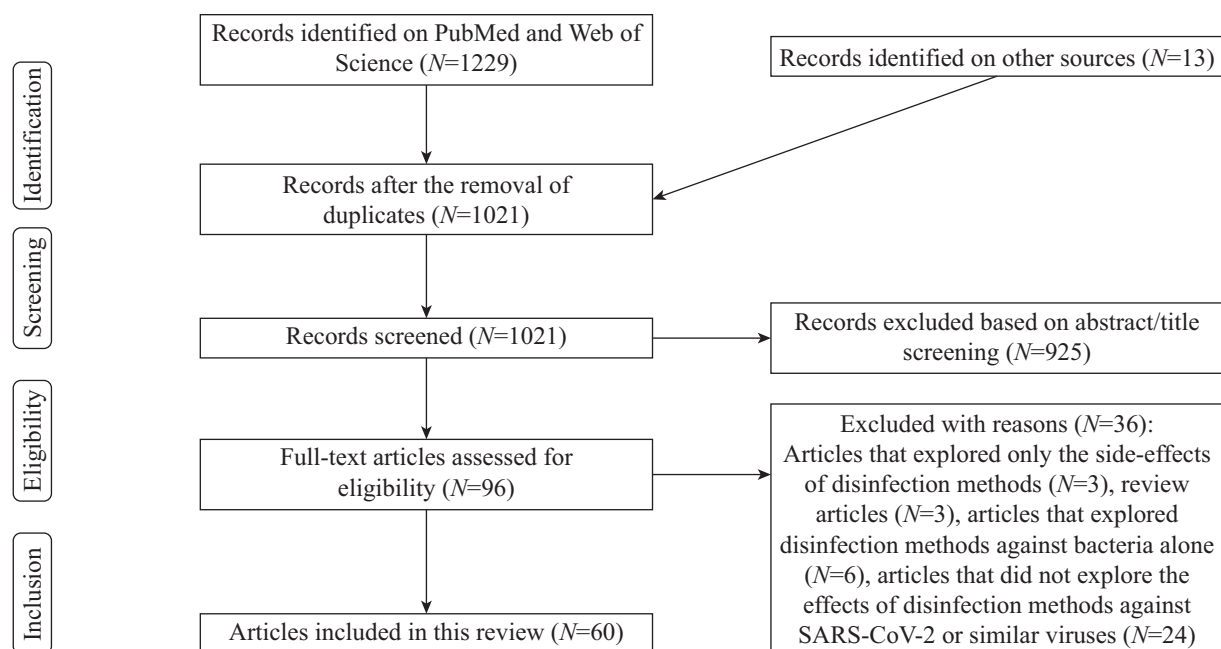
Identification

Records identified on PubMed and Web of Science ($N$=1229)

Records identified on other sources ($N$=13)

Records after the removal of duplicates ($N$=1021)

Screening

Records screened ($N$=1021)

Records excluded based on abstract/title screening ($N$=925)

Eligibility

Full-text articles assessed for eligibility ($N$=96)

Excluded with reasons ($N$=36): Articles that explored only the side-effects of disinfection methods ($N$=3), review articles ($N$=3), articles that explored disinfection methods against bacteria alone ($N$=6), articles that did not explore the effects of disinfection methods against SARS-CoV-2 or similar viruses ($N$=24)

Inclusion

Articles included in this review ($N$=60)